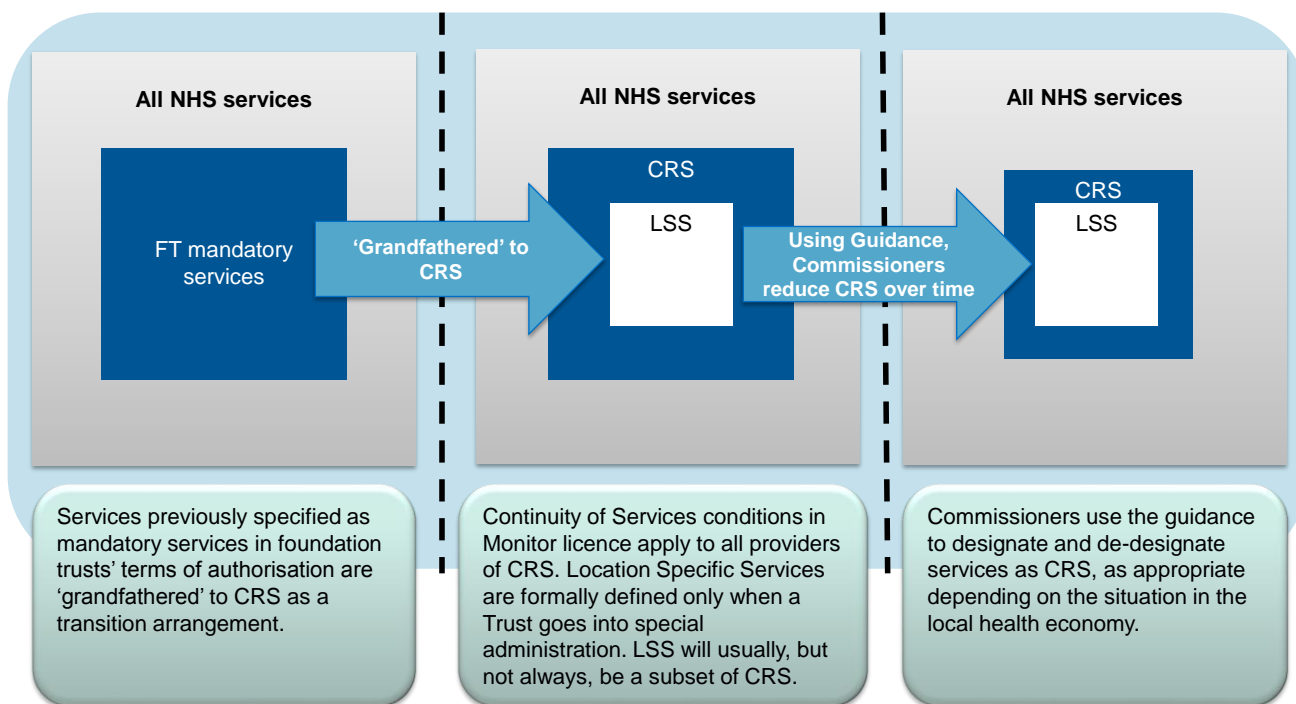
All NHS services

FT mandatory services

'Grandfathered' to CRS

All NHS services

CRS

LSS

Using Guidance, Commissioners reduce CRS over time

All NHS services

CRS

LSS

Services previously specified as mandatory services in foundation trusts' terms of authorisation are 'grandfathered' to CRS as a transition arrangement.

Continuity of Services conditions in Monitor licence apply to all providers of CRS. Location Specific Services are formally defined only when a Trust goes into special administration. LSS will usually, but not always, be a subset of CRS.

Commissioners use the guidance to designate and de-designate services as CRS, as appropriate depending on the situation in the local health economy.